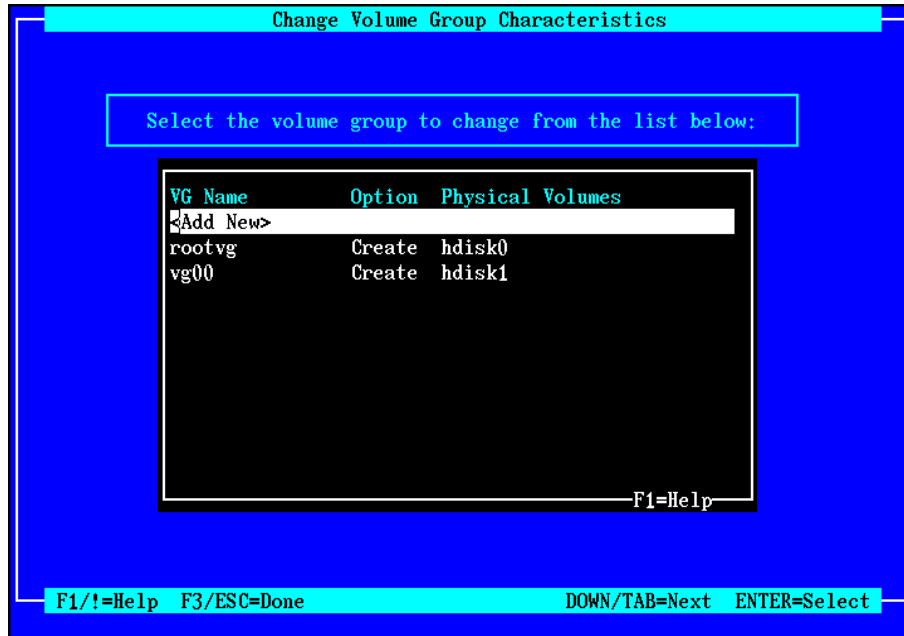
Change Volume Group Characteristics

Select the volume group to change from the list below:

| VG Name | Option | Physical Volumes |
|---|---|---|
| <Add New> | | |
| rootvg | Create | hdisk0 |
| vg00 | Create | hdisk1 |

F1=Help

F1/!=Help F3/ESC=Done DOWN/TAB=Next ENTER=Select